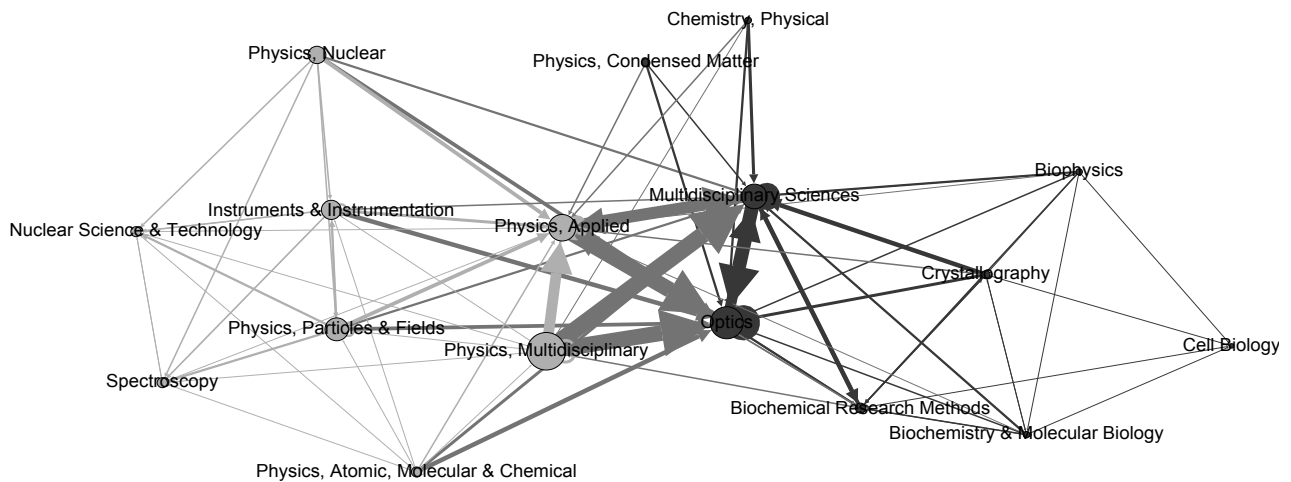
Chemistry, Physical

Physics, Nuclear

Physics, Condensed Matter

Biophysics

Multidisciplinary Sciences

Instruments & Instrumentation

Nuclear Science & Technology

Physics, Applied

Crystallography

Physics, Particles & Fields

Optics

Physics, Multidisciplinary

Cell Biology

Spectroscopy

Biochemical Research Methods

Biochemistry & Molecular Biology

Physics, Atomic, Molecular & Chemical